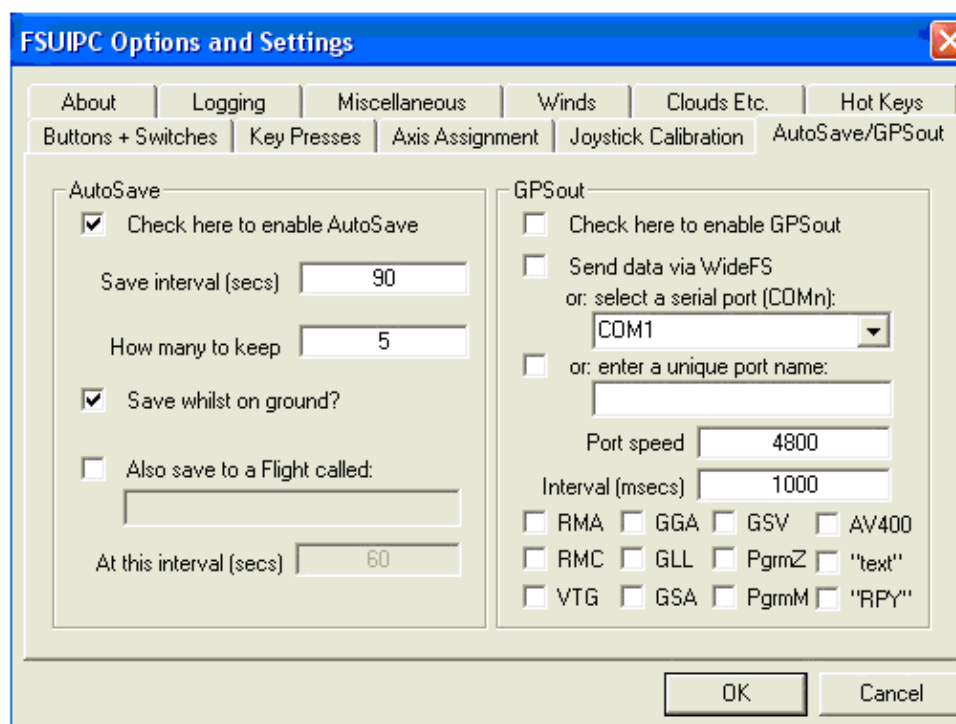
FSUIPC Options and Settings

About | Logging | Miscellaneous | Winds | Clouds Etc. | Hot Keys
Buttons + Switches | Key Presses | Axis Assignment | Joystick Calibration | AutoSave/GPSout

AutoSave

Check here to enable AutoSave

Save interval (secs) 90

How many to keep 5

Save whilst on ground?

Also save to a Flight called:

At this interval (secs) 60

GPSout

Check here to enable GPSout

Send data via WideFS

or: select a serial port (COMn):

COM1

or: enter a unique port name:

Port speed 4800

Interval (msecs) 1000

RMA GGA GSV AV400
RMC GLL PgrmZ "text"
VTG GSA PgrmM "RPY"

OK Cancel